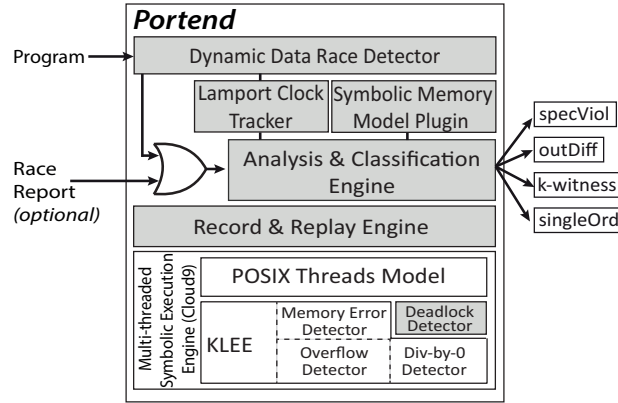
Portend

Program

Dynamic Data Race Detector

Lamport Clock Tracker

Symbolic Memory Model Plugin

Race Report *(optional)*

Analysis & Classification Engine

specViol

outDiff

k-witness

singleOrd

Record & Replay Engine

Multi-threaded Symbolic Execution Engine (Cloud9)

POSIX Threads Model

KLEE

Memory Error Detector

Deadlock Detector

Overflow Detector

Div-by-0 Detector